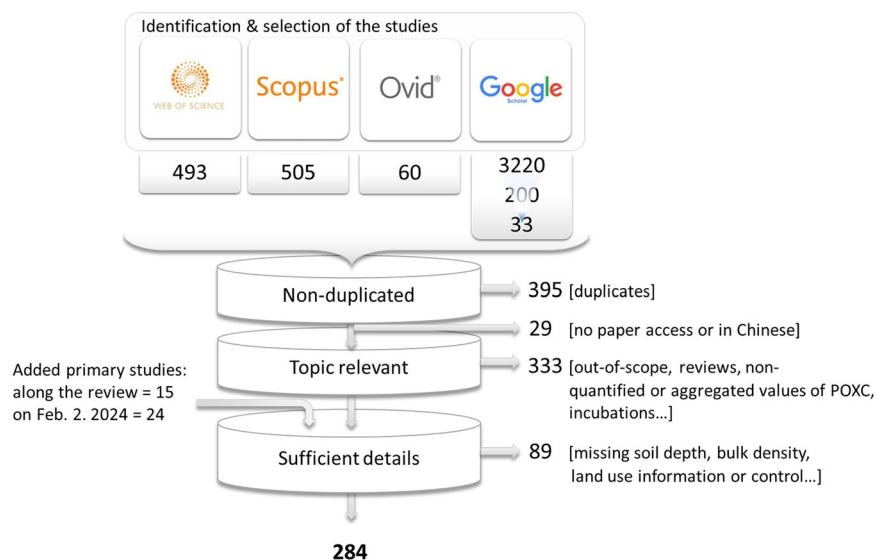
Identification & selection of the studies

WEB OF SCIENCE

Scopus®

Ovid®

Google Scholar

493

505

60

3220
200
33

Non-duplicated

395 [duplicates]

29 [no paper access or in Chinese]

Topic relevant

333 [out-of-scope, reviews, non-quantified or aggregated values of POXC, incubations…]

Added primary studies:
along the review = 15
on Feb. 2. 2024 = 24

Sufficient details

89 [missing soil depth, bulk density, land use information or control…]

284